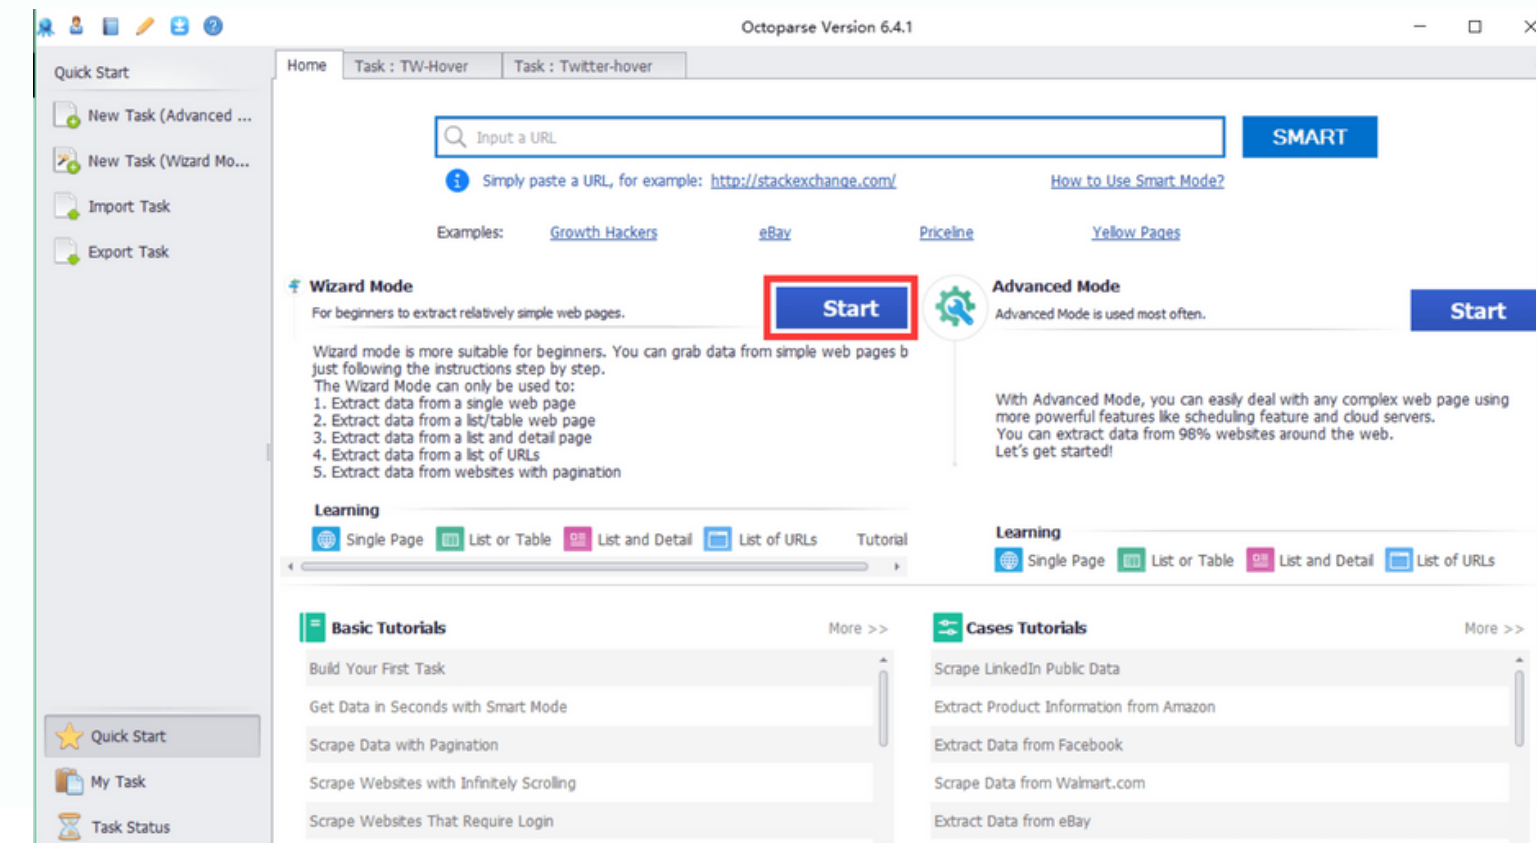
Octoparse Version 6.4.1

Quick Start

New Task (Advanced ...

New Task (Wizard Mo...

Import Task

Export Task

Home | Task : TW-Hover | Task : Twitter-hover

Input a URL

SMART

Simply paste a URL, for example: http://stackexchange.com/

How to Use Smart Mode?

Examples: Growth Hackers eBay Priceline Yellow Pages

Wizard Mode

For beginners to extract relatively simple web pages.

Start

Wizard mode is more suitable for beginners. You can grab data from simple web pages b just following the instructions step by step.
The Wizard Mode can only be used to:
1. Extract data from a single web page
2. Extract data from a list/table web page
3. Extract data from a list and detail page
4. Extract data from a list of URLs
5. Extract data from websites with pagination

Learning

Single Page List or Table List and Detail List of URLs Tutorial

Advanced Mode

Advanced Mode is used most often.

Start

With Advanced Mode, you can easily deal with any complex web page using more powerful features like scheduling feature and cloud servers.
You can extract data from 98% websites around the web.
Let's get started!

Learning

Single Page List or Table List and Detail List of URLs

Basic Tutorials

More >>

Build Your First Task

Get Data in Seconds with Smart Mode

Scrape Data with Pagination

Scrape Websites with Infinitely Scrolling

Scrape Websites That Require Login

Cases Tutorials

More >>

Scrape LinkedIn Public Data

Extract Product Information from Amazon

Extract Data from Facebook

Scrape Data from Walmart.com

Extract Data from eBay

Quick Start

My Task

Task Status